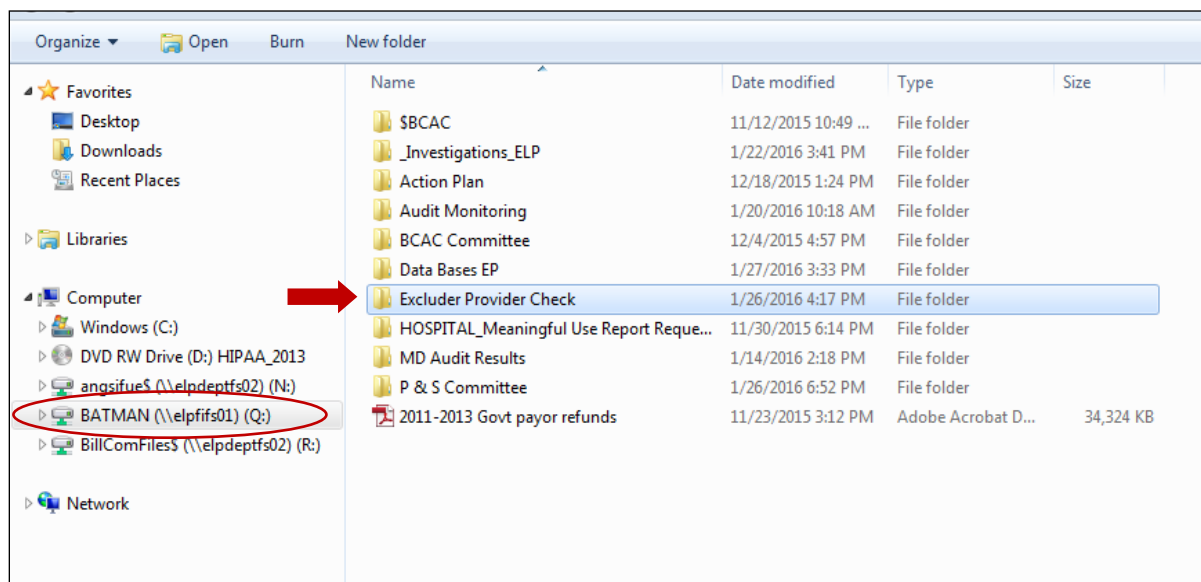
Organize ▾ Open Burn New folder

Favorites
Desktop
Downloads
Recent Places

Libraries

Computer
Windows (C:)
DVD RW Drive (D:) HIPAA_2013
angsifue$ (\\elpdeptfs02) (N:)
BATMAN (\\elpfifs01) (Q:)
BillComFiles$ (\\elpdeptfs02) (R:)

Network

| Name | Date modified | Type | Size |
|---|---|---|---|
| $BCAC | 11/12/2015 10:49 ... | File folder | |
| _Investigations_ELP | 1/22/2016 3:41 PM | File folder | |
| Action Plan | 12/18/2015 1:24 PM | File folder | |
| Audit Monitoring | 1/20/2016 10:18 AM | File folder | |
| BCAC Committee | 12/4/2015 4:57 PM | File folder | |
| Data Bases EP | 1/27/2016 3:33 PM | File folder | |
| Excluder Provider Check | 1/26/2016 4:17 PM | File folder | |
| HOSPITAL_Meaningful Use Report Reque... | 11/30/2015 6:14 PM | File folder | |
| MD Audit Results | 1/14/2016 2:18 PM | File folder | |
| P & S Committee | 1/26/2016 6:52 PM | File folder | |
| 2011-2013 Govt payor refunds | 11/23/2015 3:12 PM | Adobe Acrobat D... | 34,324 KB |